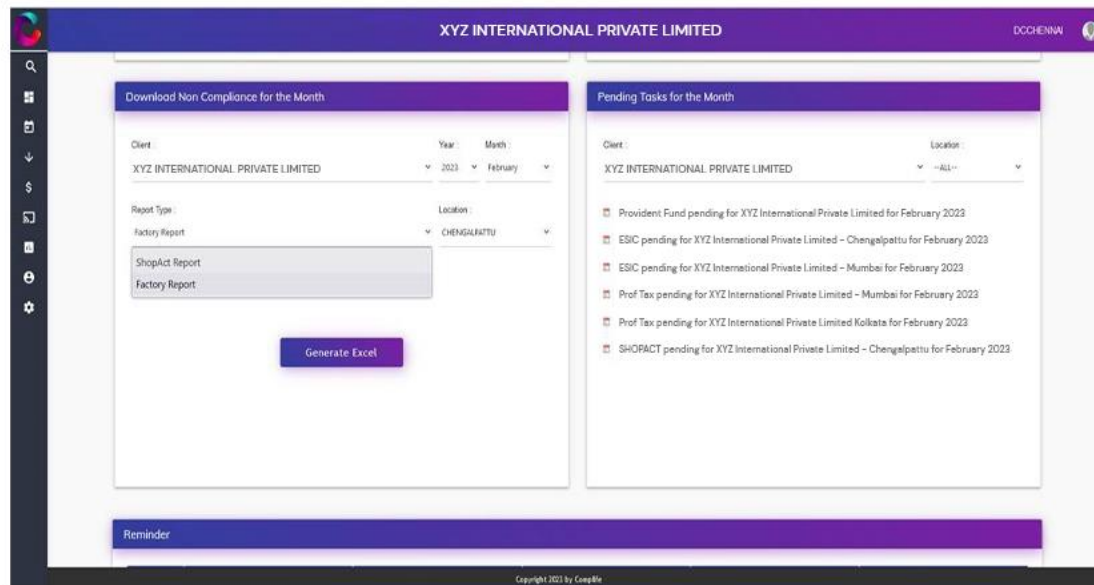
XYZ INTERNATIONAL PRIVATE LIMITED

DCCHENNAI

Download Non Compliance for the Month

Client :
XYZ INTERNATIONAL PRIVATE LIMITED

Year :
2023

Month :
February

Report Type :
Factory Report

Location :
CHENGALPATTU

ShopAct Report
Factory Report

Generate Excel

Pending Tasks for the Month

Client :
XYZ INTERNATIONAL PRIVATE LIMITED

Location :
--ALL--

Provident Fund pending for XYZ International Private Limited for February 2023
ESIC pending for XYZ International Private Limited - Chengalpattu for February 2023
ESIC pending for XYZ International Private Limited - Mumbai for February 2023
Prof Tax pending for XYZ International Private Limited - Mumbai for February 2023
Prof Tax pending for XYZ International Private Limited Kolkata for February 2023
SHOPACT pending for XYZ International Private Limited - Chengalpattu for February 2023

Reminder

Copyright 2021 by Complile